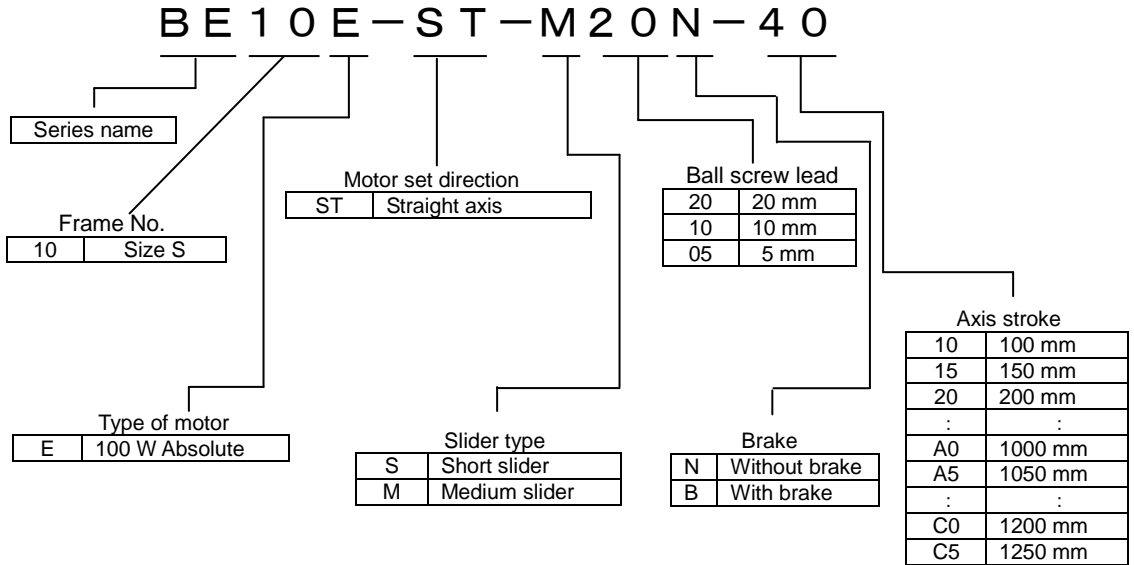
BE10E−ST−M20N−40

Series name

Frame No.

| 10 | Size S |
|---|---|

Motor set direction

| ST | Straight axis |
|---|---|

Ball screw lead

| 20 | 20 mm |
|---|---|
| 10 | 10 mm |
| 05 | 5 mm |

Axis stroke

| 10 | 100 mm |
|---|---|
| 15 | 150 mm |
| 20 | 200 mm |
| : | : |
| A0 | 1000 mm |
| A5 | 1050 mm |
| : | : |
| C0 | 1200 mm |
| C5 | 1250 mm |

Type of motor

| E | 100 W Absolute |
|---|---|

Slider type

| S | Short slider |
|---|---|
| M | Medium slider |

Brake

| N | Without brake |
|---|---|
| B | With brake |